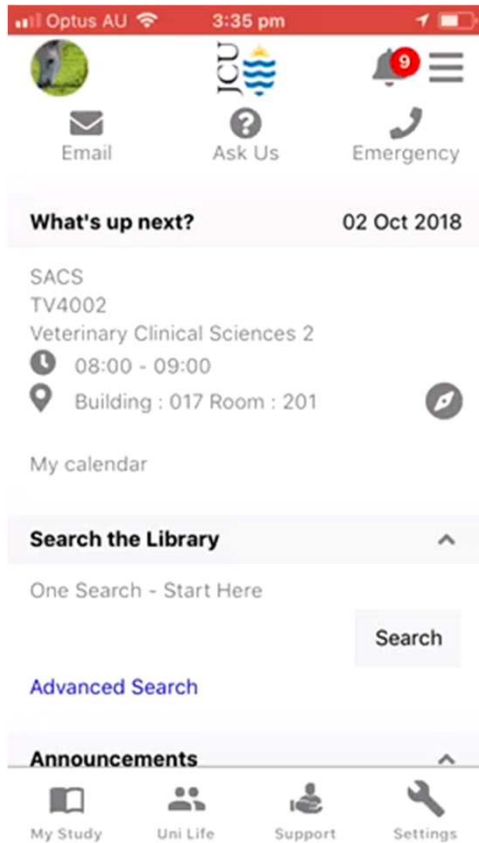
Optus AU 3:35 pm

JCU

9

Email Ask Us Emergency

What's up next? 02 Oct 2018

SACS
TV4002
Veterinary Clinical Sciences 2
08:00 - 09:00
Building : 017 Room : 201

My calendar

Search the Library

One Search - Start Here

Search

Advanced Search

Announcements

My Study Uni Life Support Settings